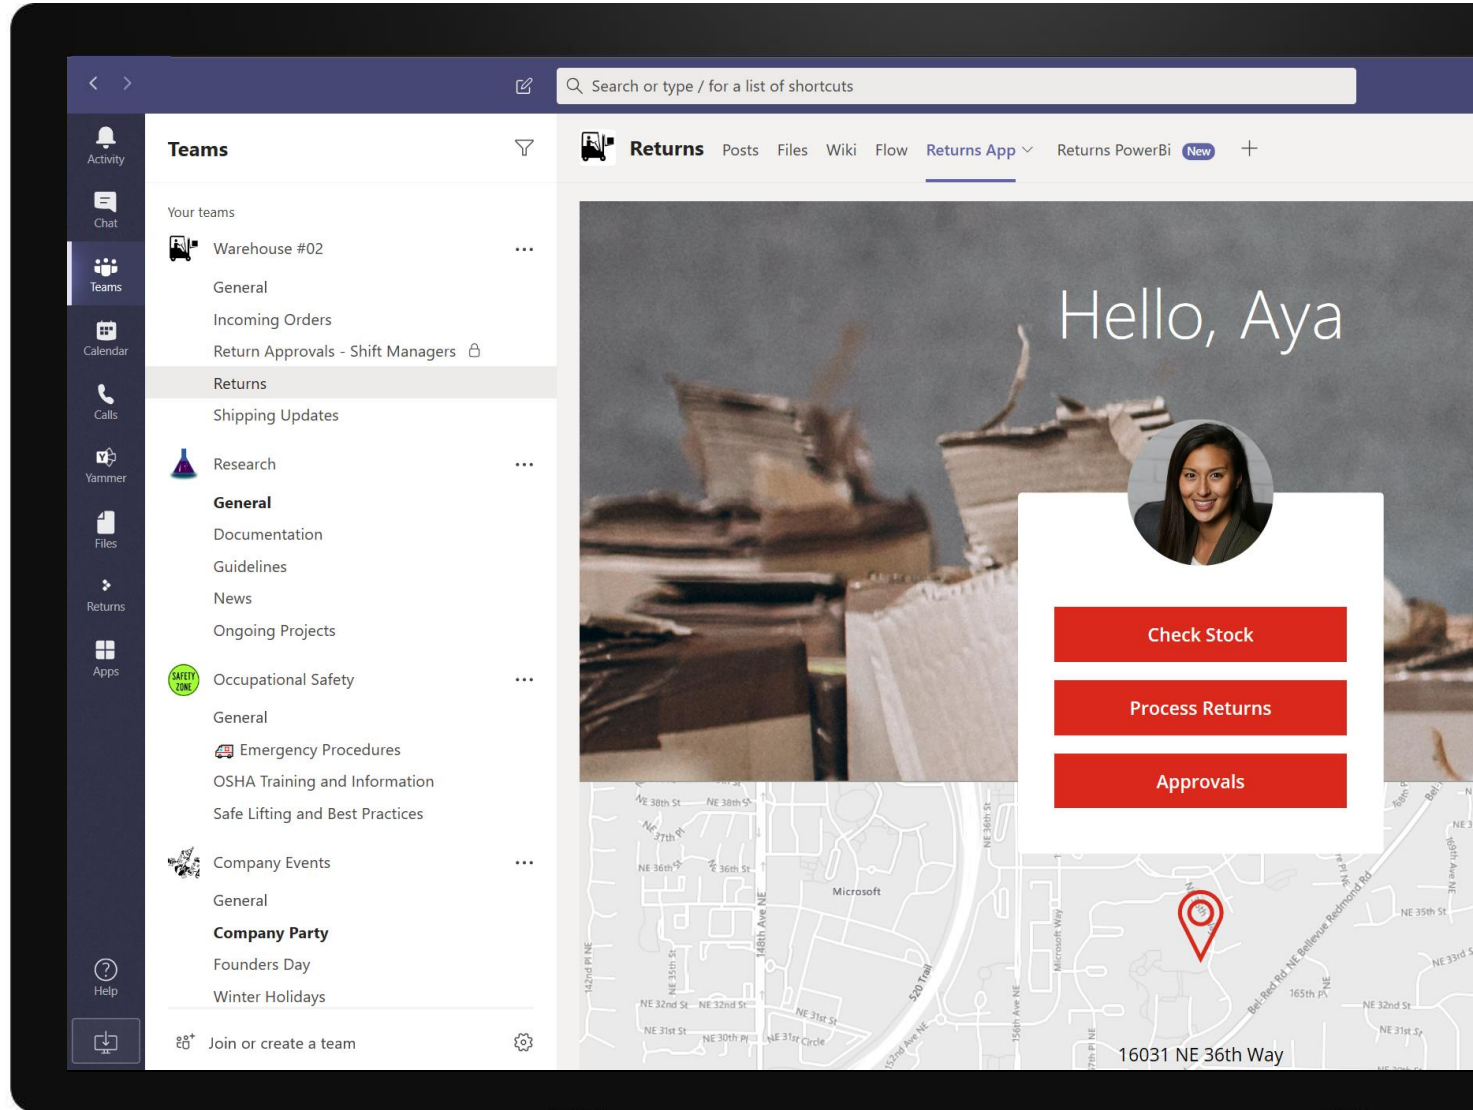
Search or type / for a list of shortcuts

Activity
Chat
Teams
Calendar
Calls
Yammer
Files
Returns
Apps
Help

Teams

Your teams

Warehouse #02
General
Incoming Orders
Return Approvals - Shift Managers
Returns
Shipping Updates

Research
General
Documentation
Guidelines
News
Ongoing Projects

Occupational Safety
General
Emergency Procedures
OSHA Training and Information
Safe Lifting and Best Practices

Company Events
General
Company Party
Founders Day
Winter Holidays

Join or create a team

Returns Posts Files Wiki Flow Returns App Returns PowerBi New +

Hello, Aya

Check Stock

Process Returns

Approvals

NE 38th St NE 38th St NE 37th Pl NE 36th St NE 36th St Microsoft 148th Ave NE NE 35th St 142nd Pl NE NE 32nd St NE 32nd St NE 31st St NE 30th Pl NE 31st Circle NE 31st St 520 Trail 152nd Ave NE 156th Ave NE Microsoft Way NE 36th St NE 35th St NE 33rd St 165th Pl NE NE 32nd St NE 31st St Bel-Red Rd NE Bellevue Redmond Rd

16031 NE 36th Way